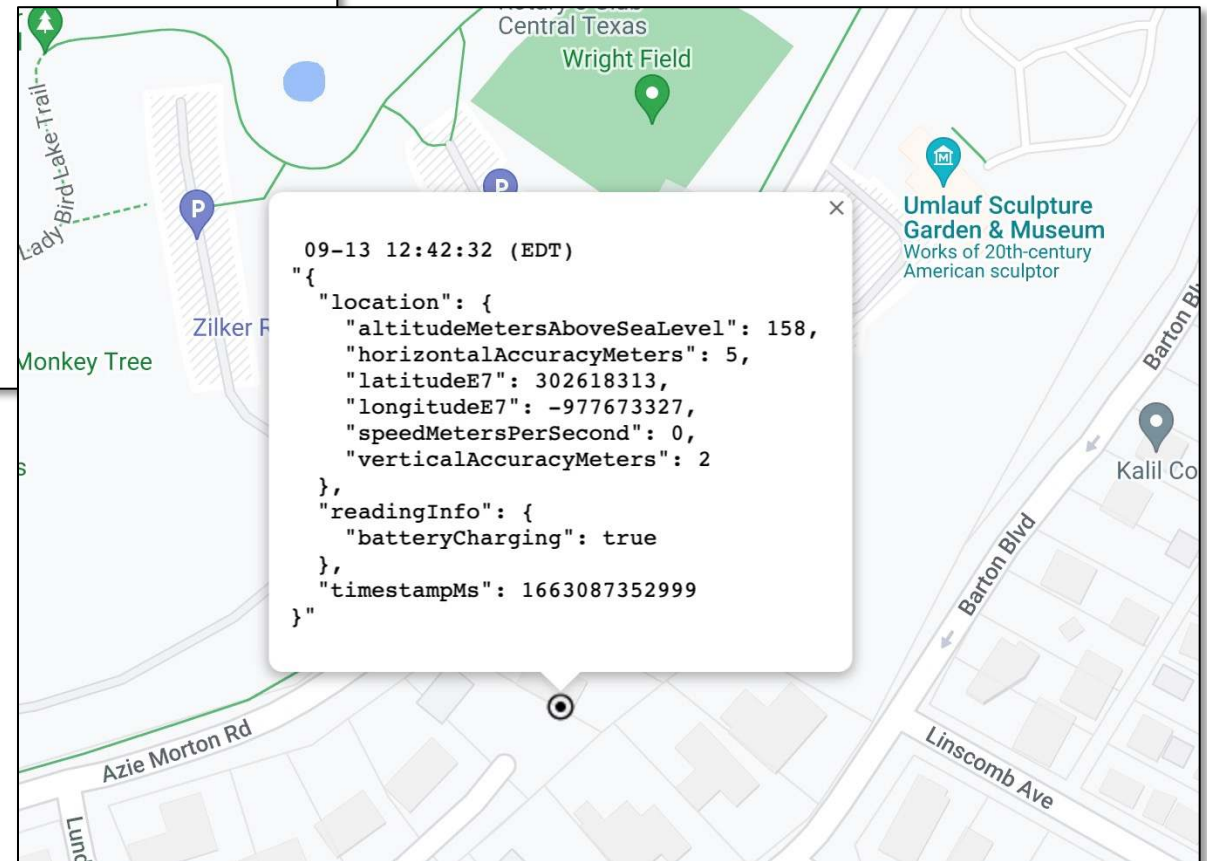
Central Texas
Wright Field
Lady Bird Lake Trail
Umlauf Sculpture Garden & Museum
Works of 20th-century American sculptor
Zilker R
Monkey Tree
Barton Bl
Kalil Co
Barton Blvd
Azie Morton Rd
Linscomb Ave
Lund

09-13 12:42:32 (EDT)
"{
"location": {
"altitudeMetersAboveSeaLevel": 158,
"horizontalAccuracyMeters": 5,
"latitudeE7": 302618313,
"longitudeE7": -977673327,
"speedMetersPerSecond": 0,
"verticalAccuracyMeters": 2
},
"readingInfo": {
"batteryCharging": true
},
"timestampMs": 1663087352999
}"